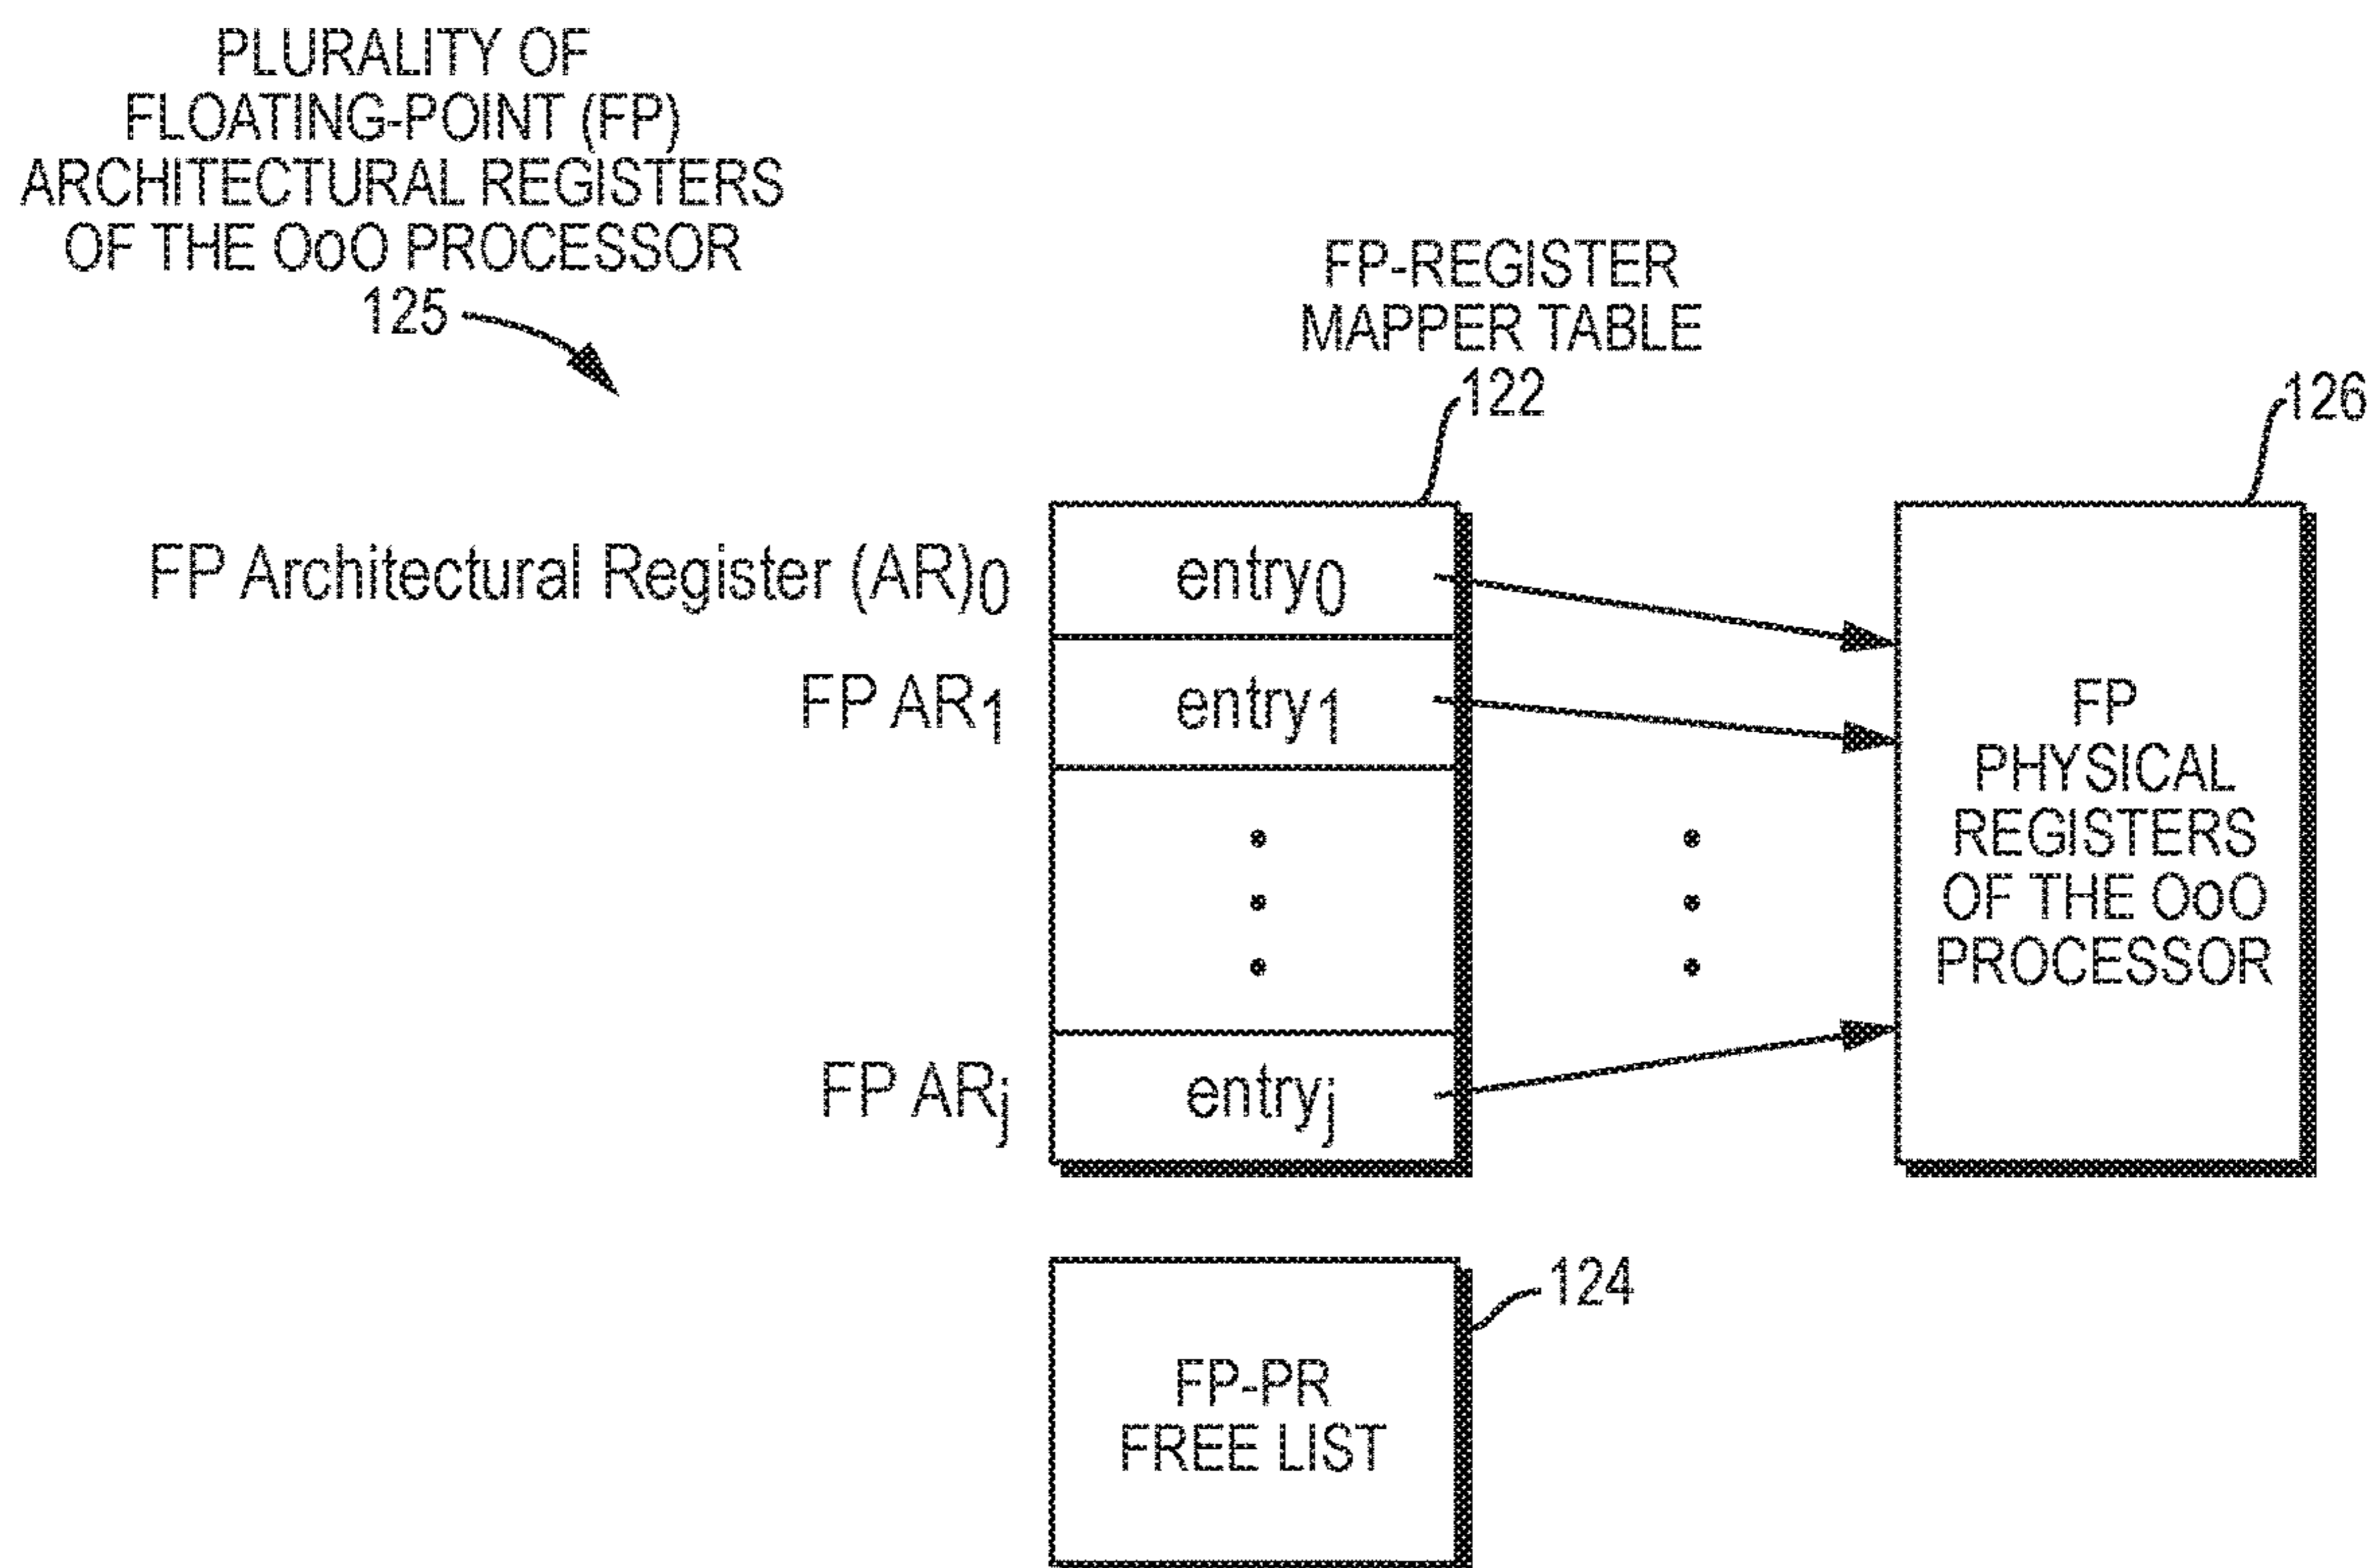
PLURALITY OF FLOATING-POINT (FP) ARCHITECTURAL REGISTERS OF THE OoO PROCESSOR 125

FP-REGISTER MAPPER TABLE 122

126

FP Architectural Register (AR)$_0$
entry$_0$

FP AR$_1$
entry$_1$

FP AR$_j$
entry$_j$

FP PHYSICAL REGISTERS OF THE OoO PROCESSOR

124

FP-PR FREE LIST